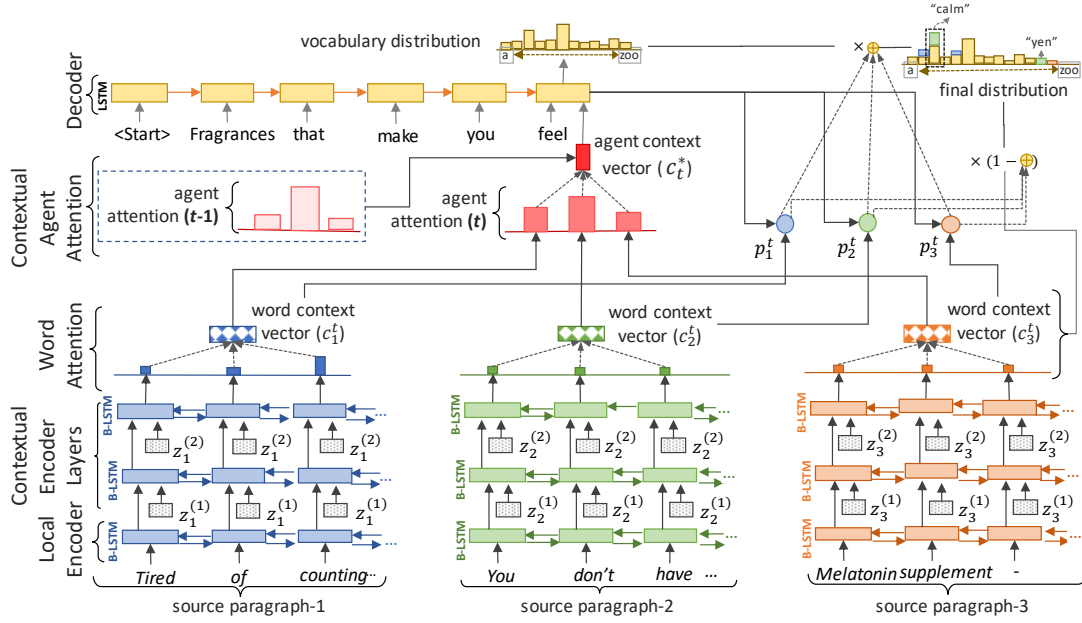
vocabulary distribution

a

zoo

"calm"

"yen"

a

zoo

final distribution

Decoder

LSTM

<Start>

Fragrances

that

make

you

feel

agent context vector ($c_t^*$)

$\times (1 -$

Contextual Agent Attention

agent attention (**t-1**)

agent attention (**t**)

$p_1^t$

$p_2^t$

$p_3^t$

Word Attention

word context vector ($c_1^t$)

word context vector ($c_2^t$)

word context vector ($c_3^t$)

Contextual Encoder Layers

B-LSTM

$z_1^{(2)}$ $z_1^{(2)}$ $z_1^{(2)}$

B-LSTM

$z_1^{(1)}$ $z_1^{(1)}$ $z_1^{(1)}$

Local Encoder

B-LSTM

Tired of counting...

source paragraph-1

B-LSTM

$z_2^{(2)}$ $z_2^{(2)}$ $z_2^{(2)}$

B-LSTM

$z_2^{(1)}$ $z_2^{(1)}$ $z_2^{(1)}$

B-LSTM

You don't have ...

source paragraph-2

B-LSTM

$z_3^{(2)}$ $z_3^{(2)}$ $z_3^{(2)}$

B-LSTM

$z_3^{(1)}$ $z_3^{(1)}$ $z_3^{(1)}$

B-LSTM

Melatonin supplement -

source paragraph-3